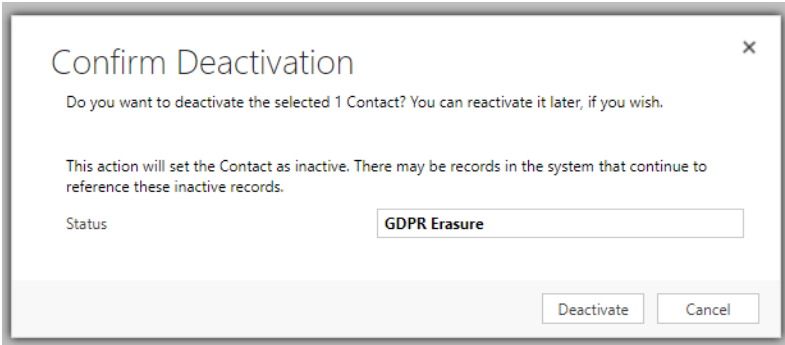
Confirm Deactivation

×

Do you want to deactivate the selected 1 Contact? You can reactivate it later, if you wish.

This action will set the Contact as inactive. There may be records in the system that continue to reference these inactive records.

Status

GDPR Erasure

Deactivate

Cancel